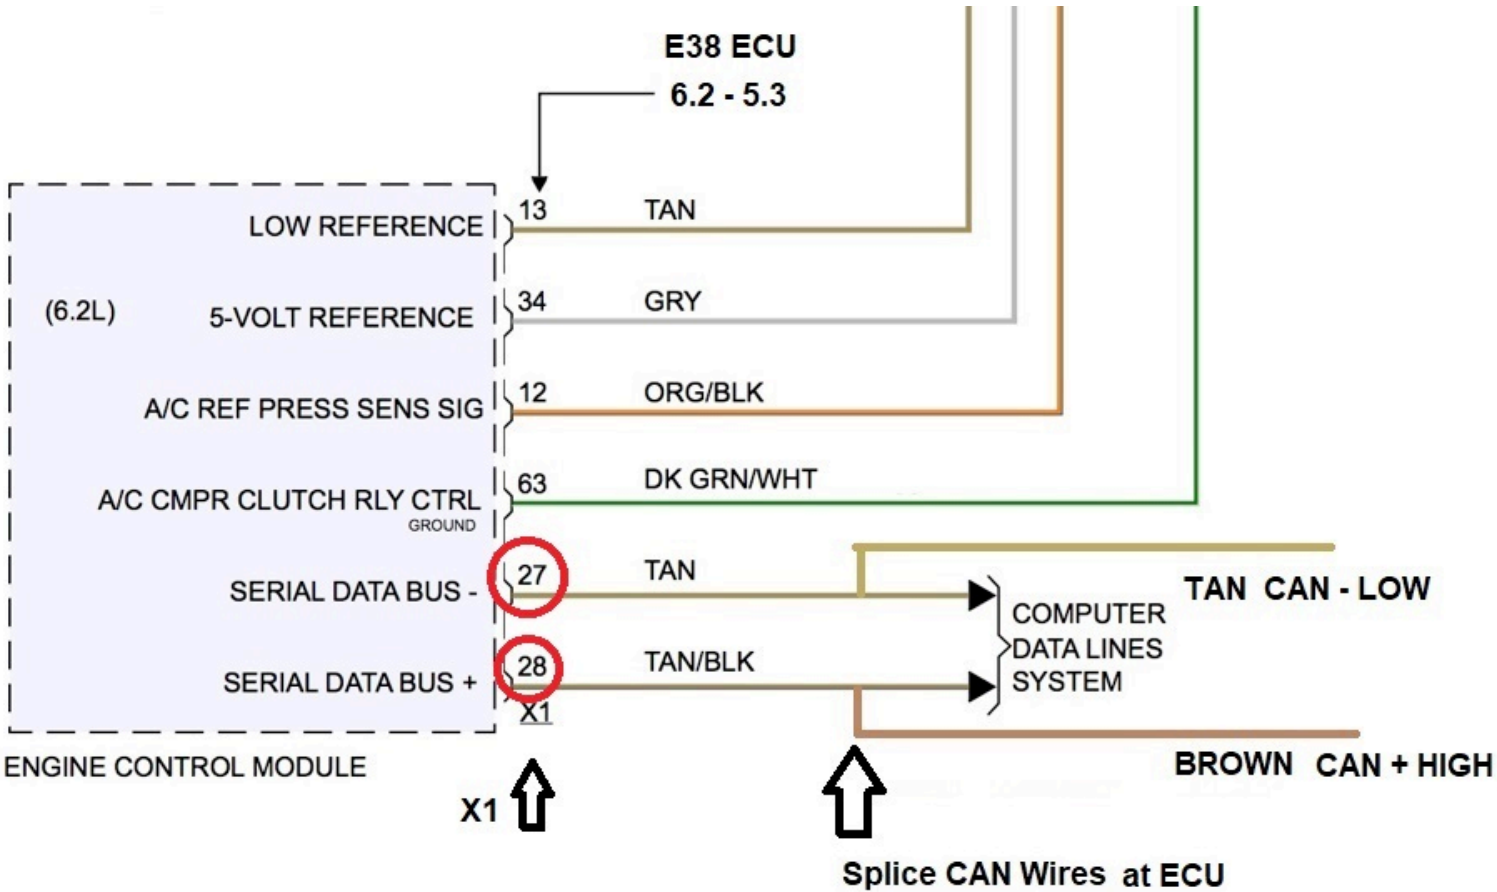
E38 ECU
6.2 - 5.3

LOW REFERENCE
13
TAN

(6.2L)
5-VOLT REFERENCE
34
GRY

A/C REF PRESS SENS SIG
12
ORG/BLK

A/C CMPR CLUTCH RLY CTRL
GROUND
63
DK GRN/WHT

SERIAL DATA BUS -
27
TAN

TAN CAN - LOW

COMPUTER DATA LINES SYSTEM

SERIAL DATA BUS +
28
TAN/BLK
X1

ENGINE CONTROL MODULE

BROWN CAN + HIGH

X1

Splice CAN Wires at ECU